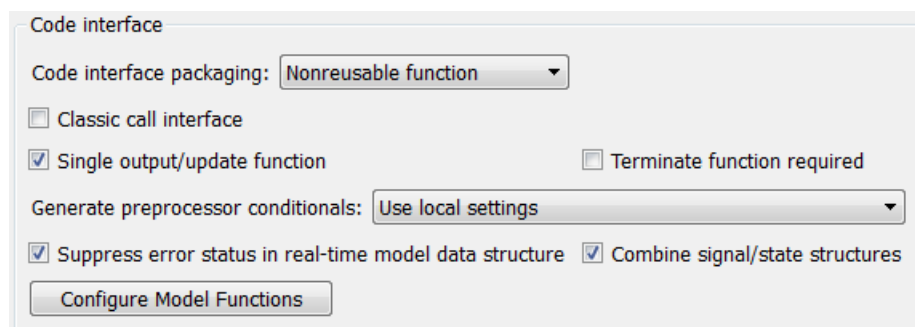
Code interface

Code interface packaging: Nonreusable function

Classic call interface

Single output/update function

Terminate function required

Generate preprocessor conditionals: Use local settings

Suppress error status in real-time model data structure

Combine signal/state structures

Configure Model Functions